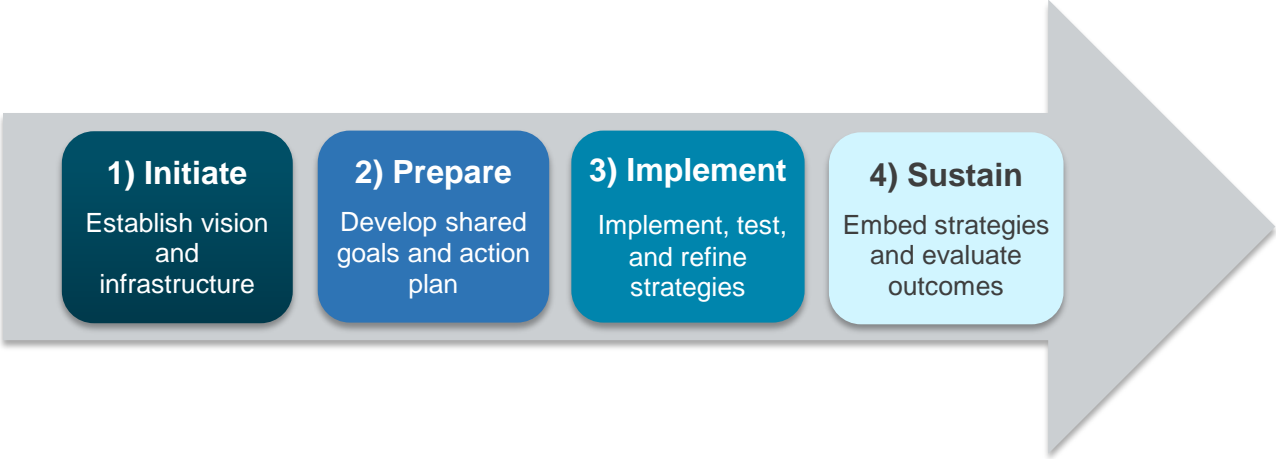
1) Initiate
Establish vision and infrastructure

2) Prepare
Develop shared goals and action plan

3) Implement
Implement, test, and refine strategies

4) Sustain
Embed strategies and evaluate outcomes